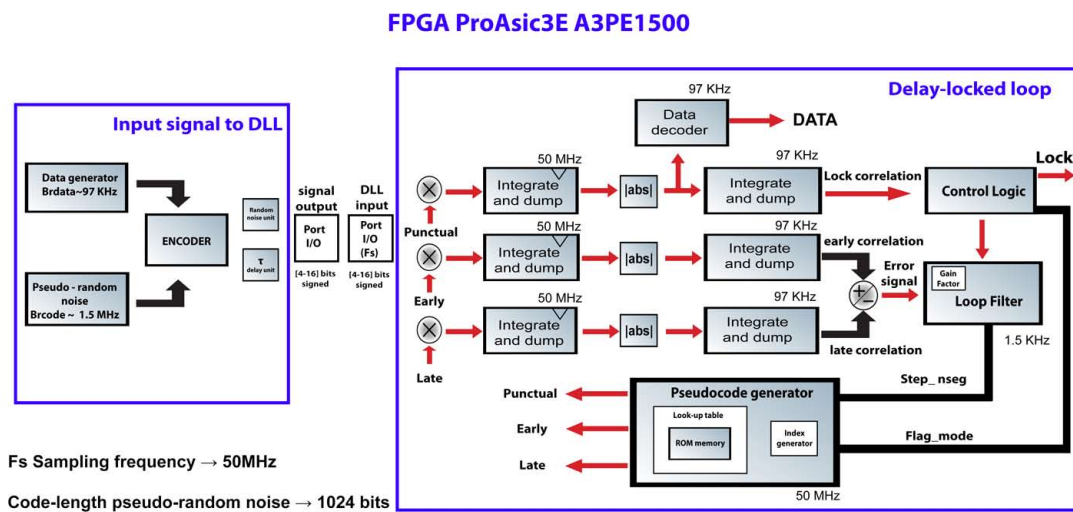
FPGA ProAsic3E A3PE1500

Input signal to DLL

Data generator Brdata~97 KHz

ENCODER

Pseudo - random noise Brcode ~ 1.5 MHz

Random noise unit

τ delay unit

signal output

Port I/O

[4-16] bits signed

DLL input

Port I/O (Fs)

[4-16] bits signed

Delay-locked loop

97 KHz

Data decoder

DATA

50 MHz

Integrate and dump

|abs|

97 KHz

Integrate and dump

Lock correlation

Control Logic

Lock

Punctual

50 MHz

Integrate and dump

|abs|

97 KHz

Integrate and dump

early correlation

Error signal

Gain Factor

Loop Filter

Early

50 MHz

Integrate and dump

|abs|

97 KHz

Integrate and dump

late correlation

1.5 KHz

Late

Punctual

Pseudocode generator

Step_ nseg

Look-up table

ROM memory

Index generator

Early

Flag_mode

Late

50 MHz

Fs Sampling frequency → 50MHz

Code-length pseudo-random noise → 1024 bits